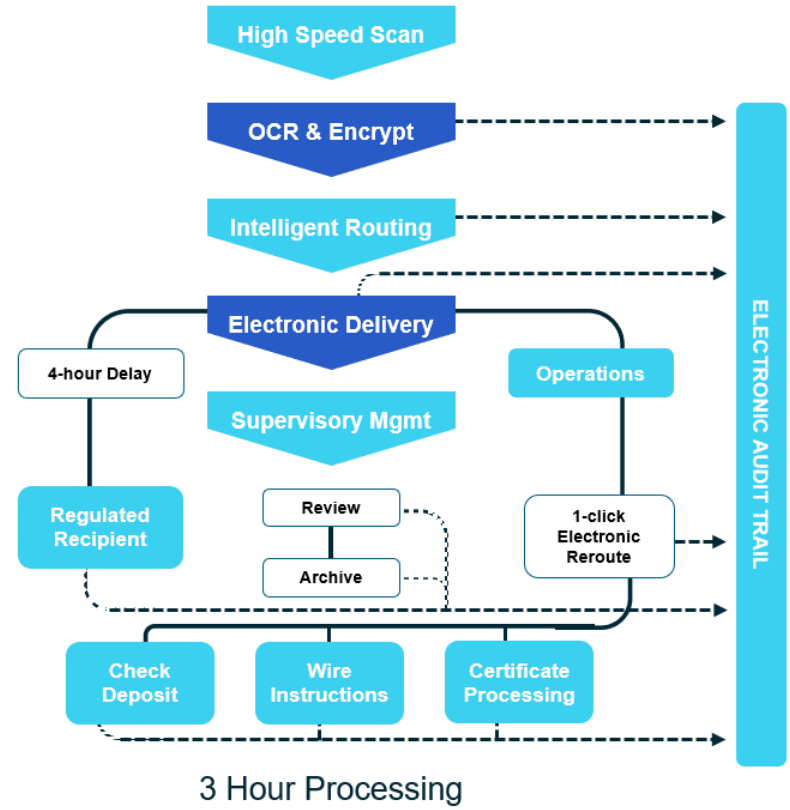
High Speed Scan

OCR & Encrypt

Intelligent Routing

Electronic Delivery

4-hour Delay

Operations

Supervisory Mgmt

Regulated Recipient

Review

Archive

1-click Electronic Reroute

Check Deposit

Wire Instructions

Certificate Processing

ELECTRONIC AUDIT TRAIL

3 Hour Processing